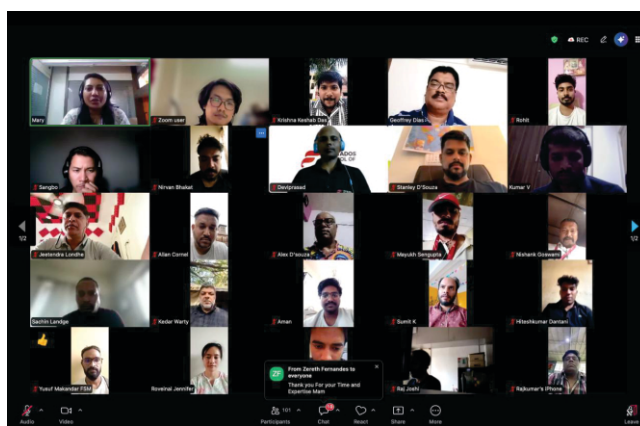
REC

Mary
Zoom user
Krishna Keshab Das
Geoffrey Dias
Rohit
Sangbo
Nirvan Bhakat
Deviprasad
Stanley D'Souza
Kumar V
1/2
Jeetendra Londhe
Allan Correl
Alex D'souza
Mayukh Sengupta
Nishank Goswami
1/2
Sachin Landge
Kedar Warty
Aman
Sumit K
Hiteshkumar Dantani
Yusuf Makandar FBM
Roveena Jennifer
Raj Joshi
Rajkumar's iPhone

ZF From Zereth Fernandes to everyone
Thank you For your Time and Expertise Mam

Audio
Video
Participants 101
Chat
React
Share
More
Leave